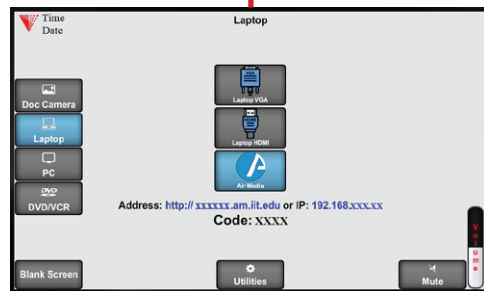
Time
Date

Laptop

Doc Camera

Laptop

PC

DVD

DVD/VCR

Laptop VGA

Laptop HDMI

Air Media

Address: http:// xxxxxx.am.lit.edu or IP: 192.168.xxx.xx

Code: XXXX

V
o
l
u
m
e

Blank Screen

Utilities

Mute